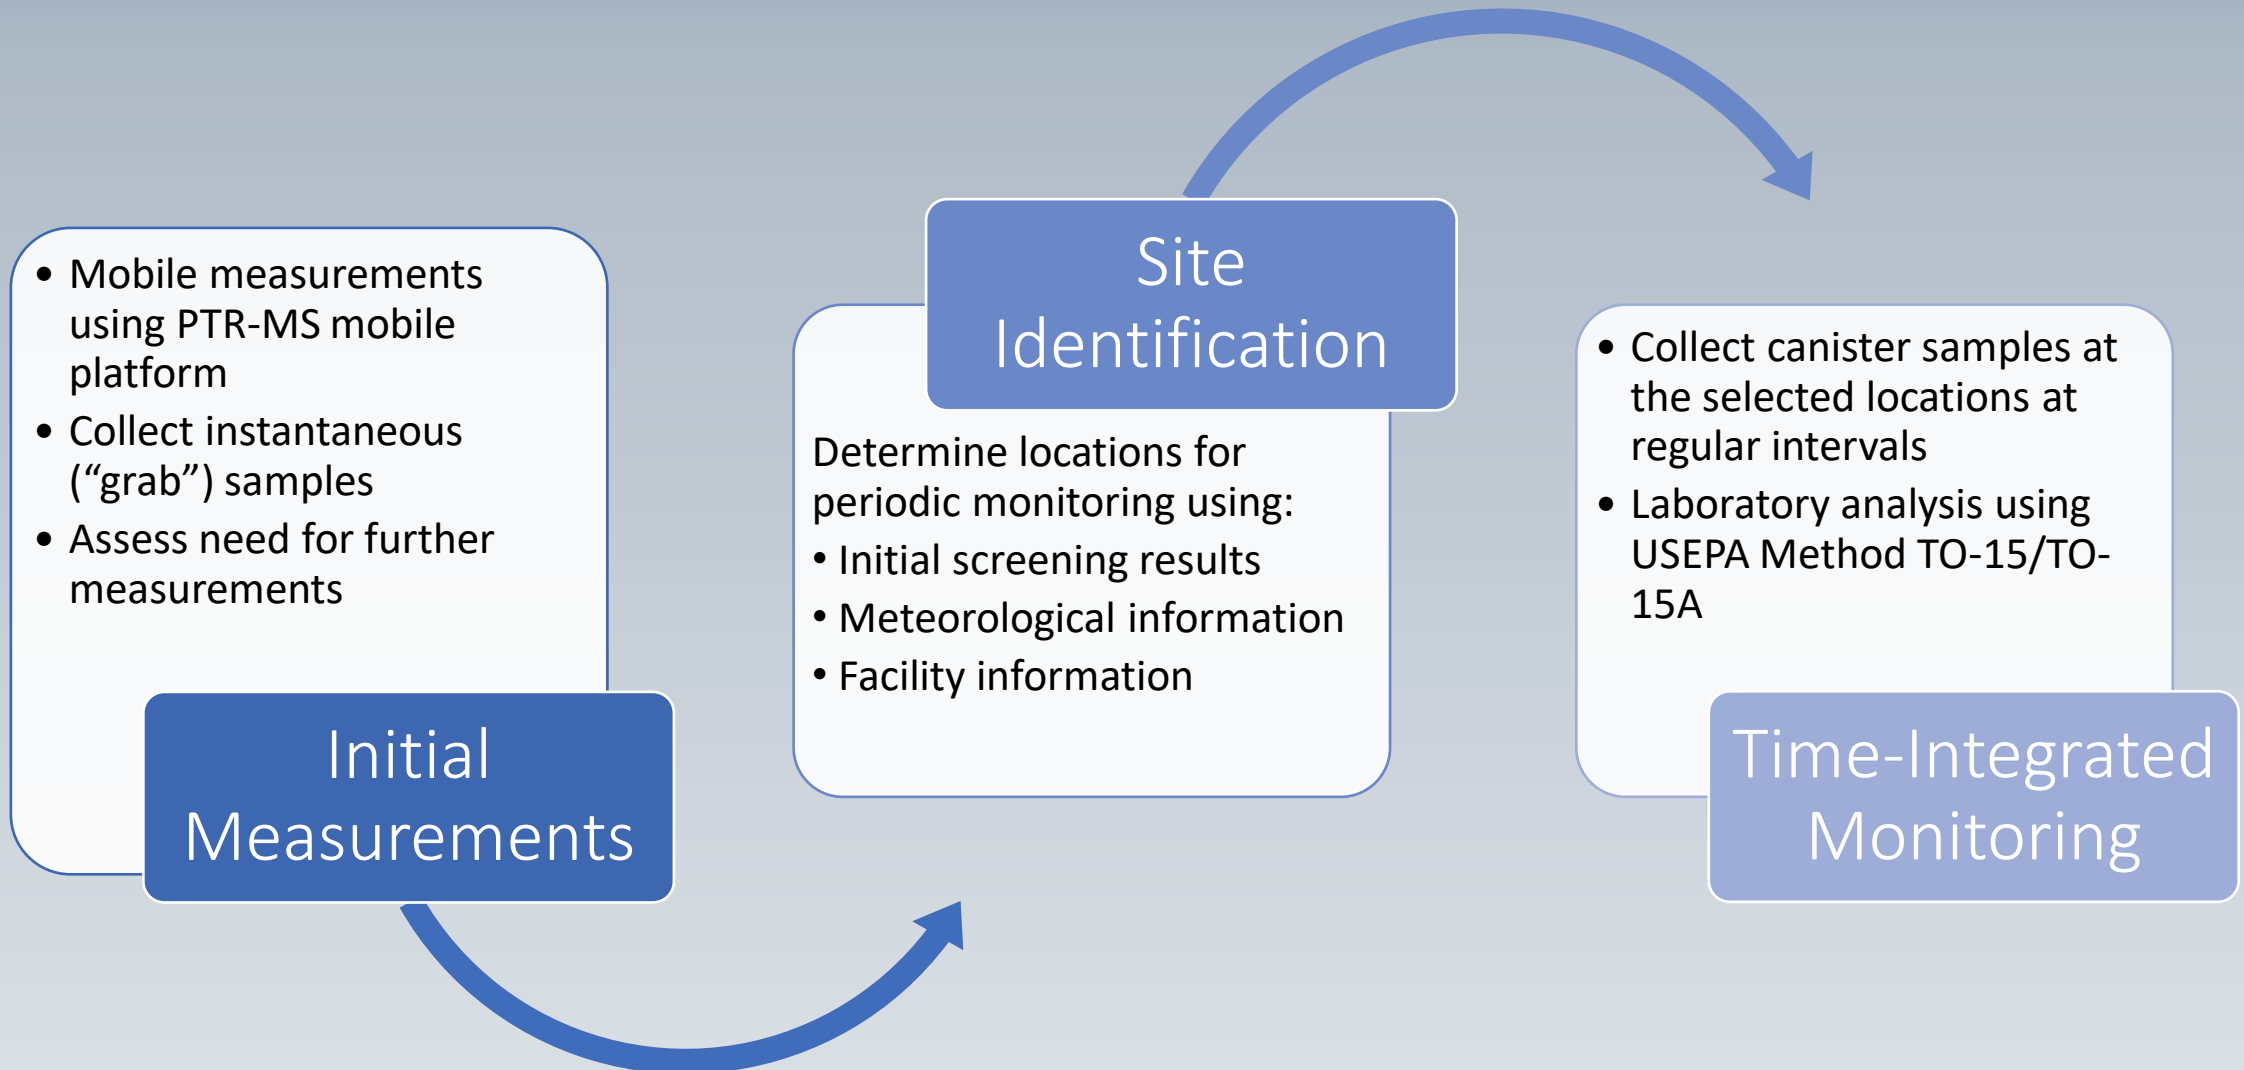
• Mobile measurements using PTR-MS mobile platform
• Collect instantaneous ("grab") samples
• Assess need for further measurements

Initial Measurements

Site Identification

Determine locations for periodic monitoring using:
• Initial screening results
• Meteorological information
• Facility information

• Collect canister samples at the selected locations at regular intervals
• Laboratory analysis using USEPA Method TO-15/TO-15A

Time-Integrated Monitoring